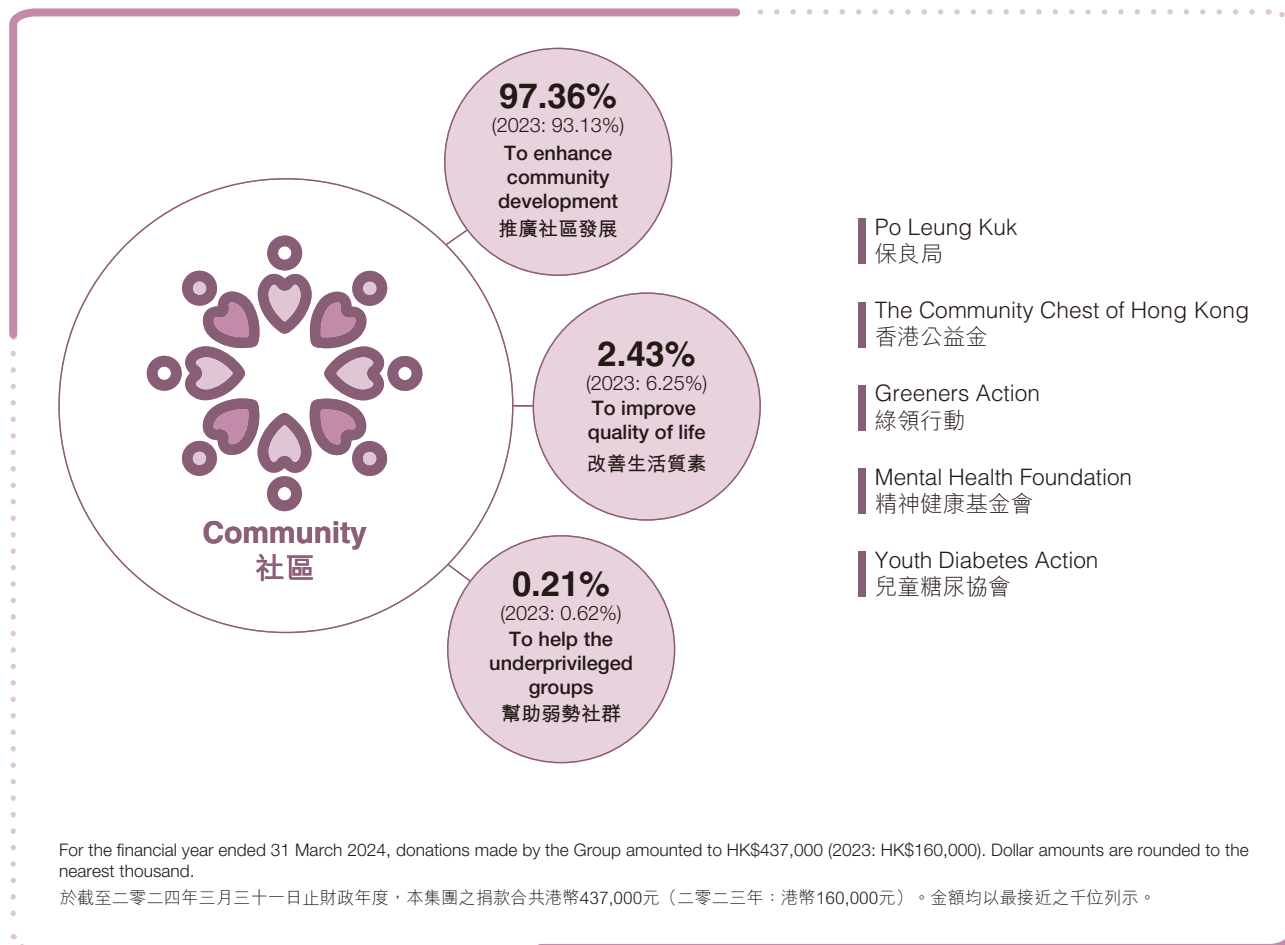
Community
社區

97.36%
(2023: 93.13%)
To enhance community development
推廣社區發展

2.43%
(2023: 6.25%)
To improve quality of life
改善生活質素

0.21%
(2023: 0.62%)
To help the underprivileged groups
幫助弱勢社群

Po Leung Kuk
保良局

The Community Chest of Hong Kong
香港公益金

Greeners Action
綠領行動

Mental Health Foundation
精神健康基金會

Youth Diabetes Action
兒童糖尿協會

For the financial year ended 31 March 2024, donations made by the Group amounted to HK$437,000 (2023: HK$160,000). Dollar amounts are rounded to the nearest thousand.

於截至二零二四年三月三十一日止財政年度，本集團之捐款合共港幣437,000元（二零二三年：港幣160,000元）。金額均以最接近之千位列示。